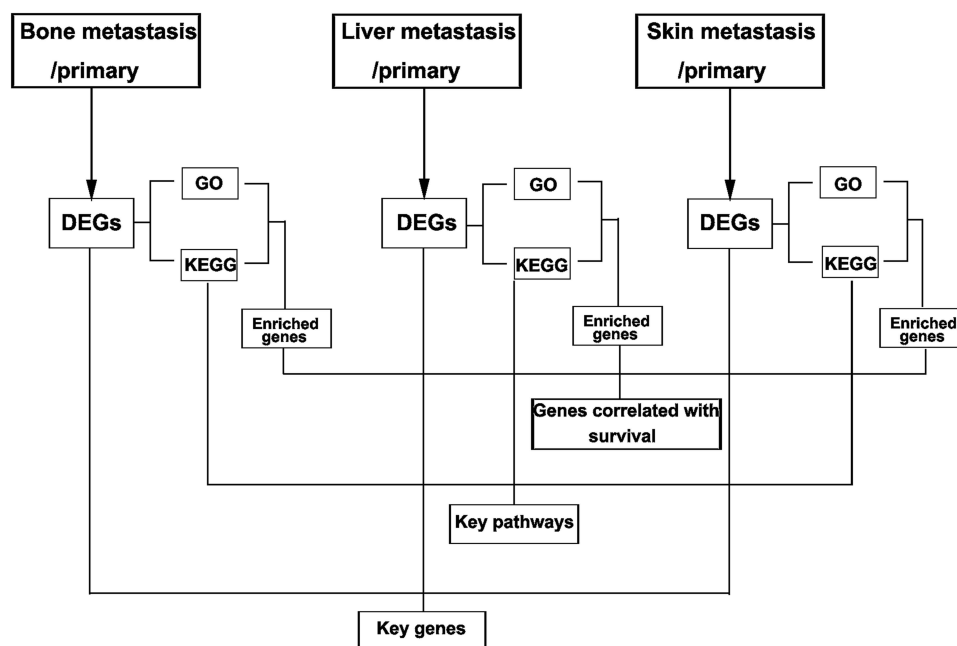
Bone metastasis /primary

Liver metastasis /primary

Skin metastasis /primary

DEGs

GO

KEGG

DEGs

GO

KEGG

DEGs

GO

KEGG

Enriched genes

Enriched genes

Enriched genes

Genes correlated with survival

Key pathways

Key genes